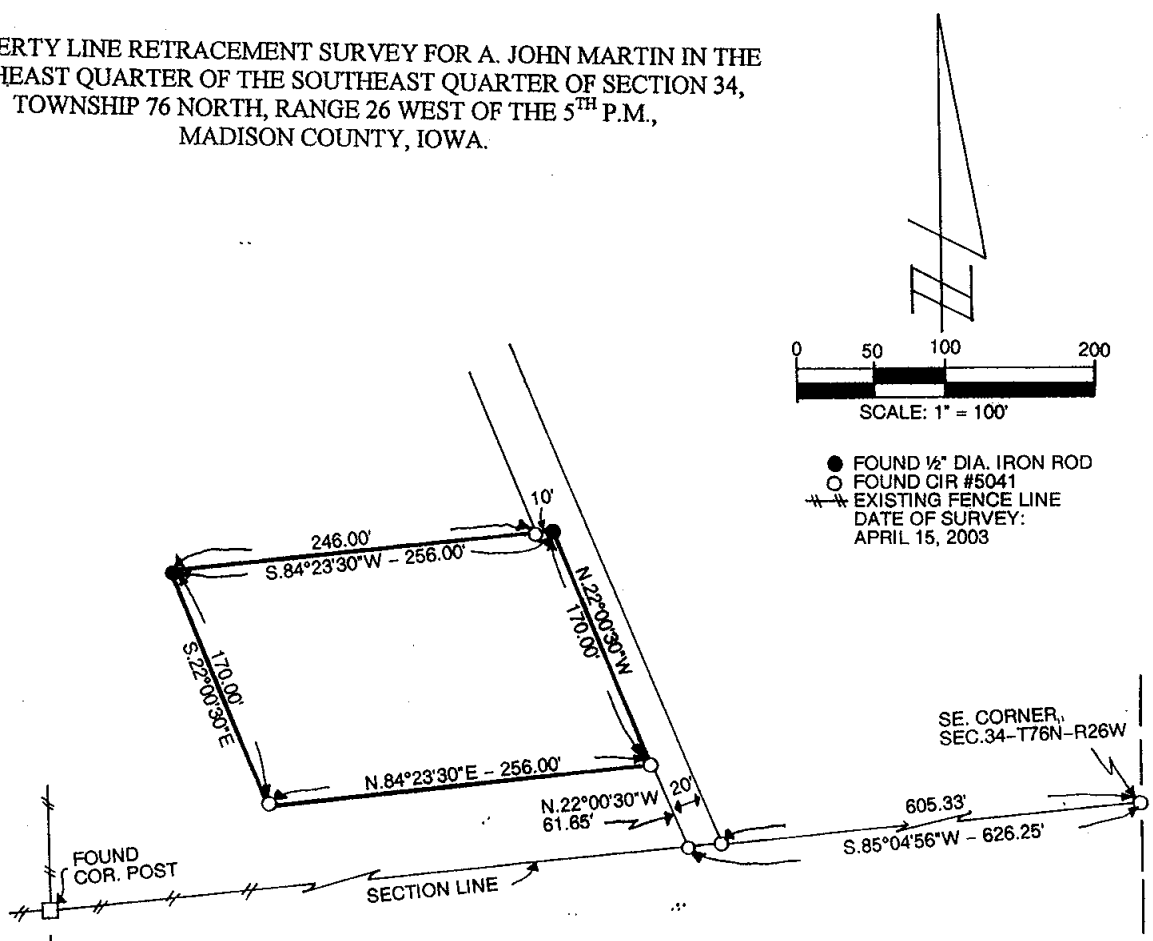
ERTY LINE RETRACEMENT SURVEY FOR A. JOHN MARTIN IN THE
HEAST QUARTER OF THE SOUTHEAST QUARTER OF SECTION 34,
TOWNSHIP 76 NORTH, RANGE 26 WEST OF THE $5^{TH}$ P.M.,
MADISON COUNTY, IOWA.

0 50 100 200
SCALE: 1" = 100'

FOUND ½" DIA. IRON ROD
FOUND CIR #5041
EXISTING FENCE LINE
DATE OF SURVEY:
APRIL 15, 2003

10'
246.00'
S.84°23'30"W – 256.00'
N.22°00'30"W
170.00'
170.00'
S.22°00'30"E
N.84°23'30"E – 256.00'
20'
N.22°00'30"W
61.65'
SE. CORNER,
SEC.34–T76N–R26W
605.33'
S.85°04'56"W – 626.25'
FOUND
COR. POST
SECTION LINE